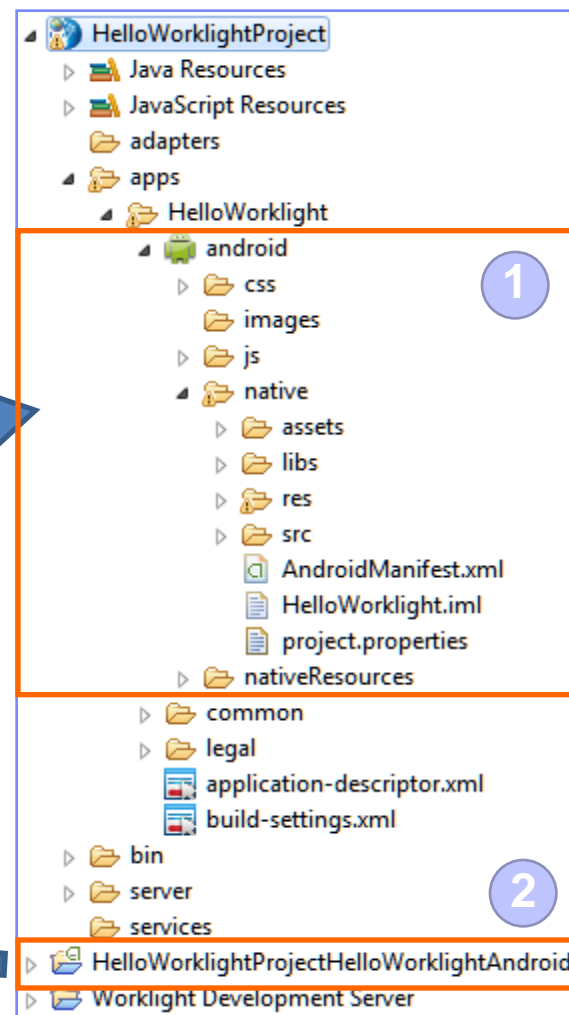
HelloWorklightProject
Java Resources
JavaScript Resources
adapters
apps
HelloWorklight
android
css
images
js
native
assets
libs
res
src
AndroidManifest.xml
HelloWorklight.iml
project.properties
nativeResources
common
legal
application-descriptor.xml
build-settings.xml
bin
server
services
HelloWorklightProjectHelloWorklightAndroid
Worklight Development Server
1
2